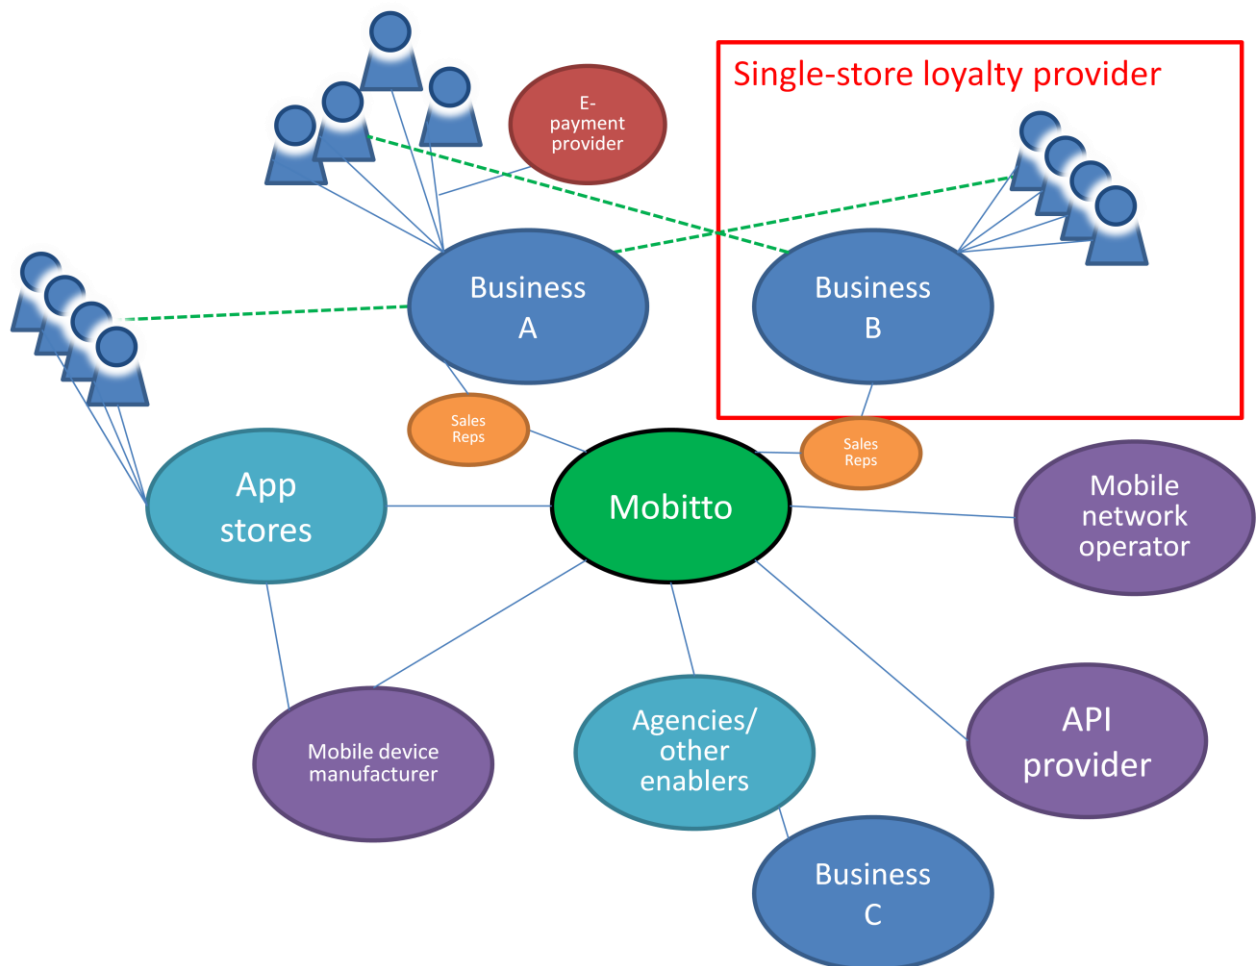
Single-store loyalty provider

E-payment provider

Business A

Business B

Sales Reps

Sales Reps

App stores

Mobitto

Mobile network operator

Mobile device manufacturer

Agencies/ other enablers

API provider

Business C